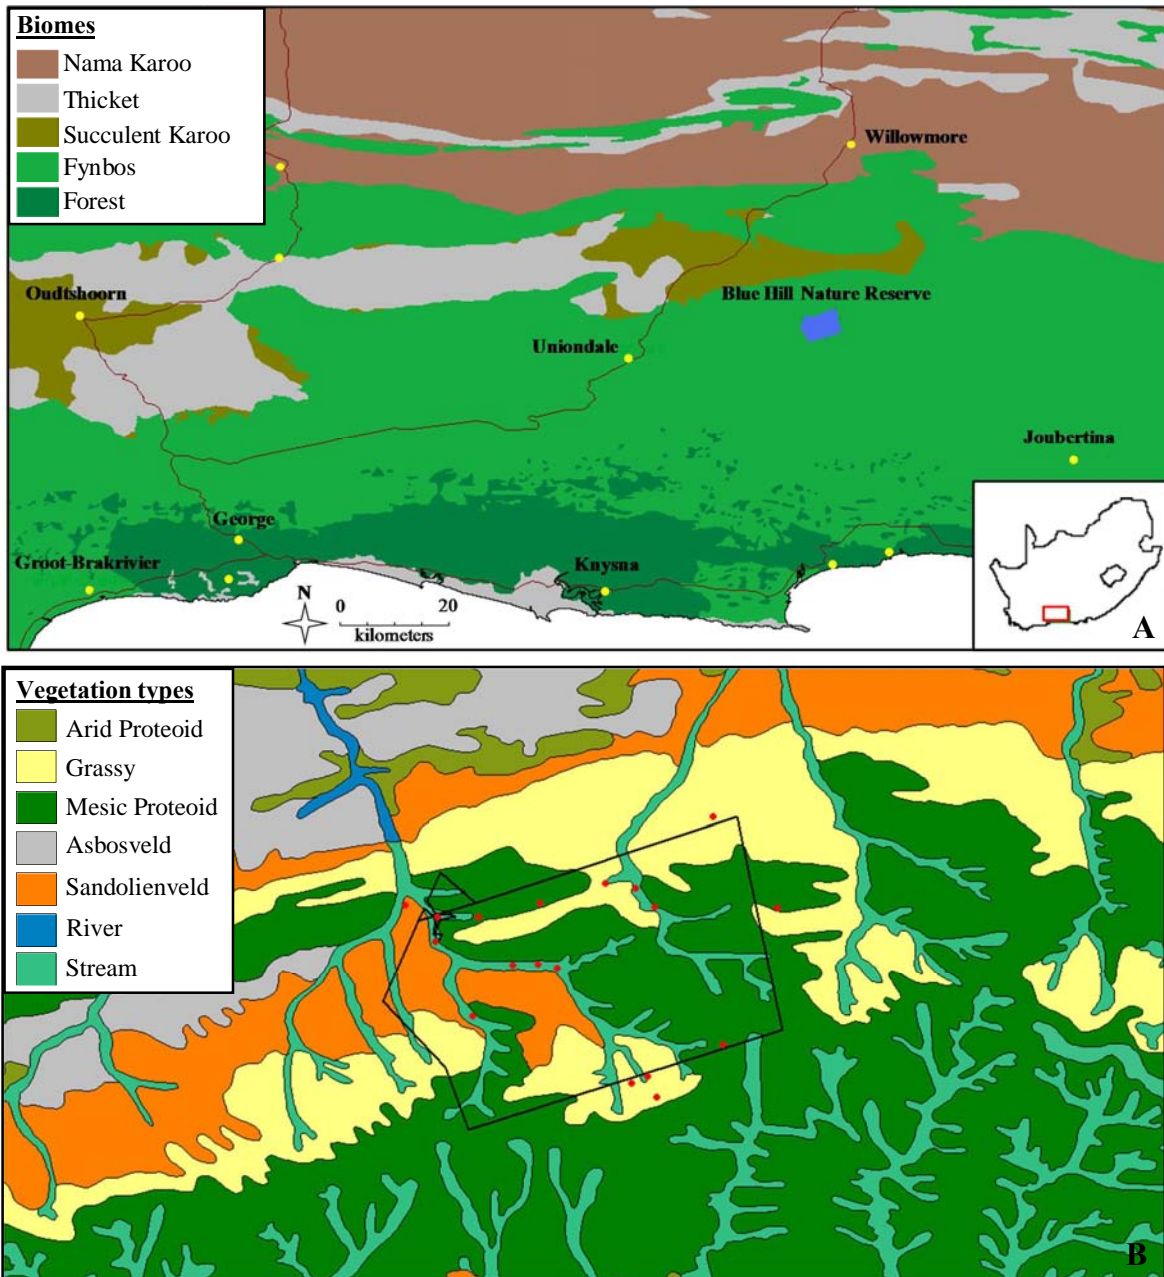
Biomes
Nama Karoo
Thicket
Succulent Karoo
Fynbos
Forest

Willowmore
Oudtshoorn
Blue Hill Nature Reserve
Uniondale
Joubertina
George
Groot-Brakrivier
Knysna
N
0
20
kilometers
A

Vegetation types
Arid Proteoid
Grassy
Mesic Proteoid
Asbosveld
Sandolienveld
River
Stream
B